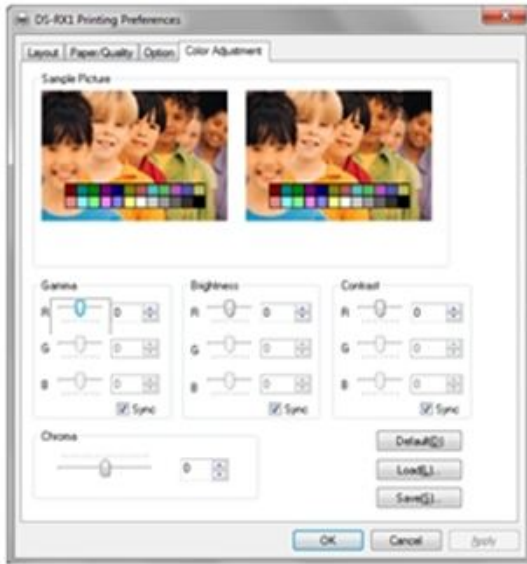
DS-RX1 Printing Preferences

Layout | Paper/Quality | Option | Color Adjustment

Sample Picture

Gamma
R 0
G 0
B 0
Sync

Brightness
R 0
G 0
B 0
Sync

Contrast
R 0
G 0
B 0
Sync

Chroma
0

Default(D)
Load(L)...
Save(S)...

OK Cancel Apply